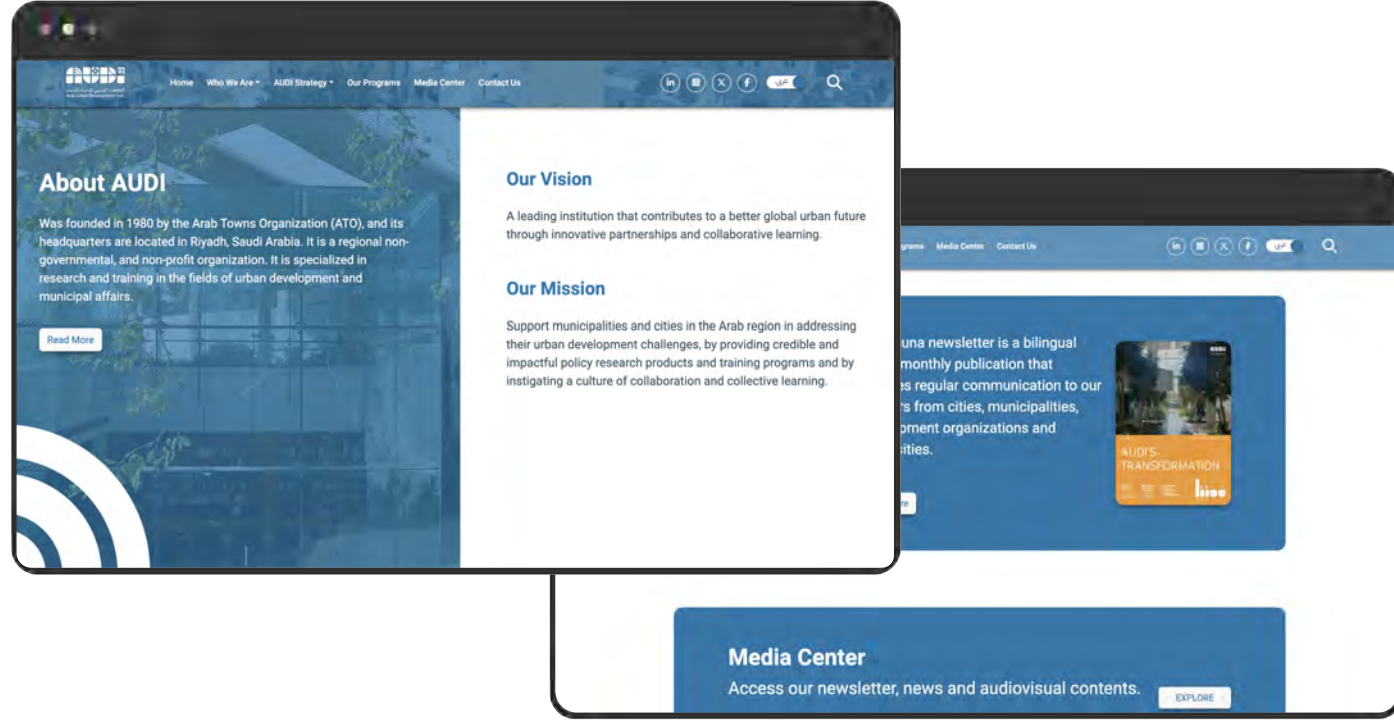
AUDI

Home Who We Are AUDI Strategy Our Programs Media Center Contact Us

عربي

About AUDI

Was founded in 1980 by the Arab Towns Organization (ATO), and its headquarters are located in Riyadh, Saudi Arabia. It is a regional non-governmental, and non-profit organization. It is specialized in research and training in the fields of urban development and municipal affairs.

Read More

Our Vision

A leading institution that contributes to a better global urban future through innovative partnerships and collaborative learning.

Our Mission

Support municipalities and cities in the Arab region in addressing their urban development challenges, by providing credible and impactful policy research products and training programs and by instigating a culture of collaboration and collective learning.

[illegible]grams Media Center Contact Us

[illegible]una newsletter is a bilingual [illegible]monthly publication that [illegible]s regular communication to our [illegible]rs from cities, municipalities, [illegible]opment organizations and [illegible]sities.

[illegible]re

AUDI'S TRANSFORMATION

Media Center

Access our newsletter, news and audiovisual contents.

EXPLORE